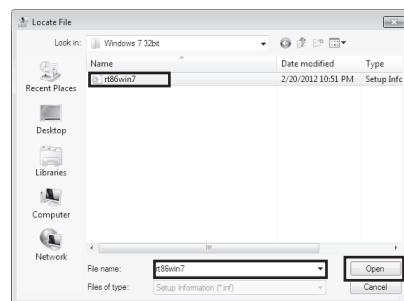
Locate File

Look in: Windows 7 32bit

Recent Places

Desktop

Libraries

Computer

Network

| Name | Date modified | Type |
|---|---|---|
| rt86win7 | 2/20/2012 10:51 PM | Setup Infc |

File name: rt86win7

Files of type: Setup Information (*.inf)

Open

Cancel